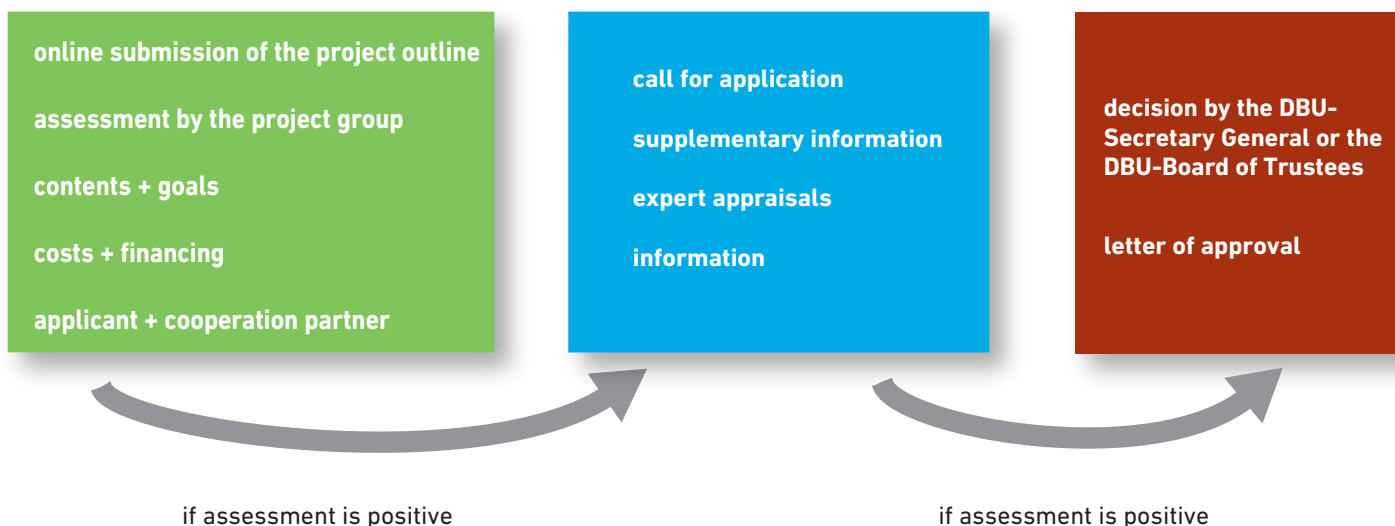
online submission of the project outline

assessment by the project group

contents + goals

costs + financing

applicant + cooperation partner

call for application

supplementary information

expert appraisals

information

decision by the DBU-Secretary General or the DBU-Board of Trustees

letter of approval

if assessment is positive

if assessment is positive